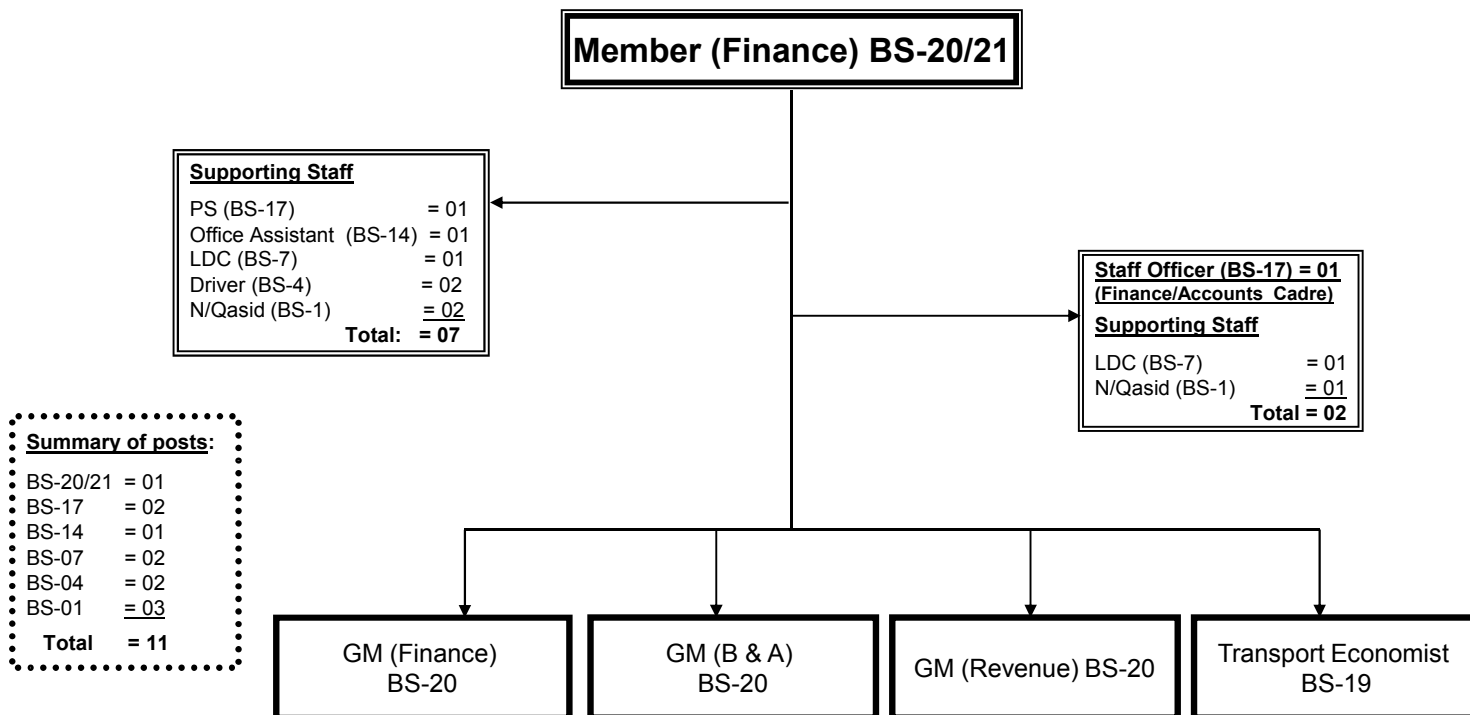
Member (Finance) BS-20/21

Supporting Staff

PS (BS-17) = 01
Office Assistant (BS-14) = 01
LDC (BS-7) = 01
Driver (BS-4) = 02
N/Qasid (BS-1) = 02
Total: = 07

Staff Officer (BS-17) = 01
(Finance/Accounts Cadre)

Supporting Staff

LDC (BS-7) = 01
N/Qasid (BS-1) = 01
Total = 02

Summary of posts:

BS-20/21 = 01
BS-17 = 02
BS-14 = 01
BS-07 = 02
BS-04 = 02
BS-01 = 03
Total = 11

GM (Finance) BS-20

GM (B & A) BS-20

GM (Revenue) BS-20

Transport Economist BS-19